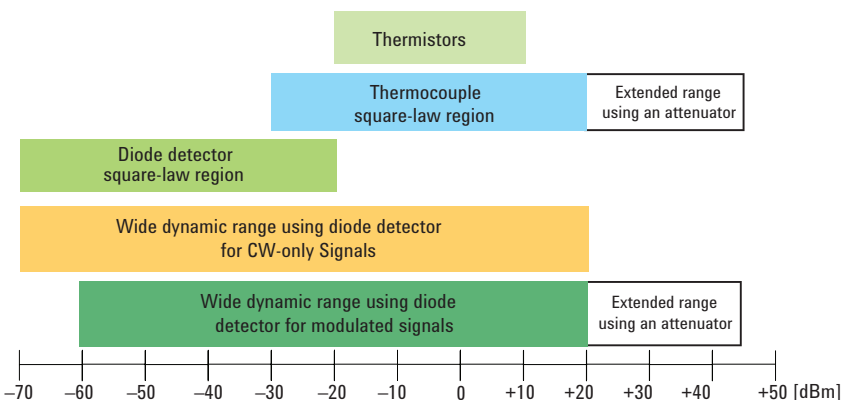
Thermistors

Thermocouple square-law region

Extended range using an attenuator

Diode detector square-law region

Wide dynamic range using diode detector for CW-only Signals

Wide dynamic range using diode detector for modulated signals

Extended range using an attenuator

–70 –60 –50 –40 –30 –20 –10 0 +10 +20 +30 +40 +50 [dBm]